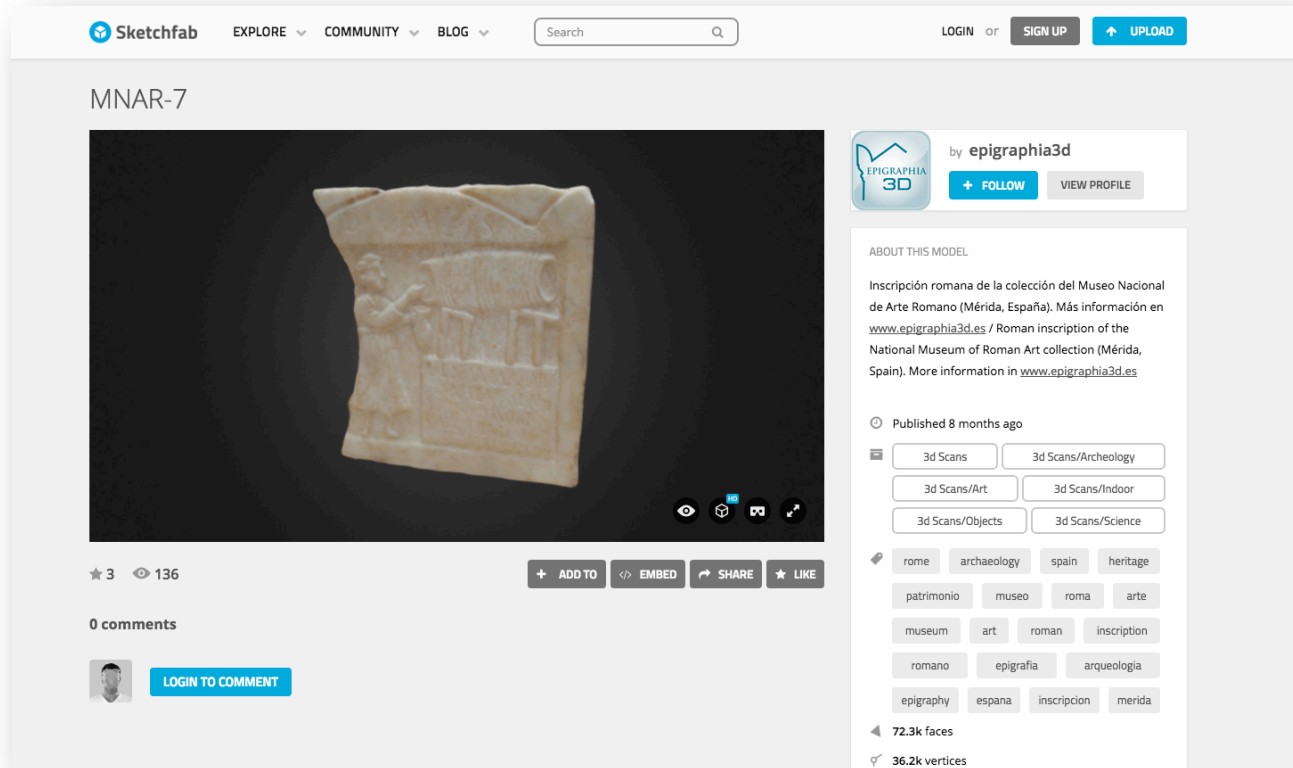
Sketchfab EXPLORE COMMUNITY BLOG Search LOGIN or SIGN UP UPLOAD

MNAR-7

HD

3 136

ADD TO EMBED SHARE LIKE

0 comments

LOGIN TO COMMENT

EPIGRAPHIA 3D

by epigraphia3d

FOLLOW VIEW PROFILE

ABOUT THIS MODEL

Inscripción romana de la colección del Museo Nacional de Arte Romano (Mérida, España). Más información en www.epigraphia3d.es / Roman inscription of the National Museum of Roman Art collection (Mérida, Spain). More information in www.epigraphia3d.es

Published 8 months ago

3d Scans 3d Scans/Archeology 3d Scans/Art 3d Scans/Indoor 3d Scans/Objects 3d Scans/Science

rome archaeology spain heritage patrimonio museo roma arte museum art roman inscription romano epigrafia arqueologia epigraphy espana inscripcion merida

72.3k faces

36.2k vertices